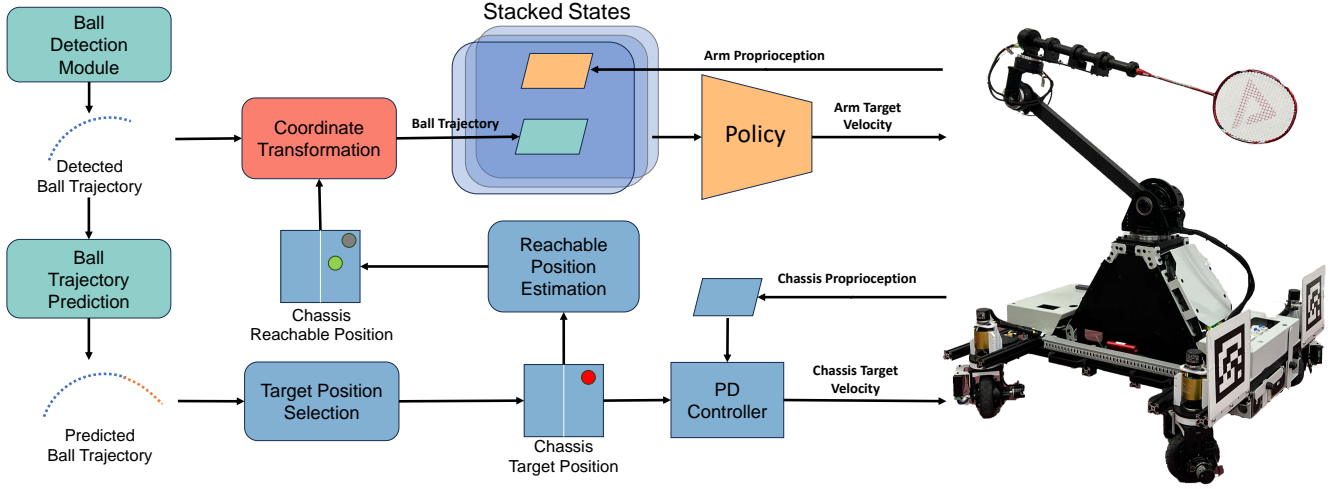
Ball Detection Module

Detected Ball Trajectory

Ball Trajectory Prediction

Predicted Ball Trajectory

Coordinate Transformation

Ball Trajectory

Stacked States

Arm Proprioception

Policy

Arm Target Velocity

Chassis Reachable Position

Reachable Position Estimation

Chassis Proprioception

Target Position Selection

Chassis Target Position

PD Controller

Chassis Target Velocity